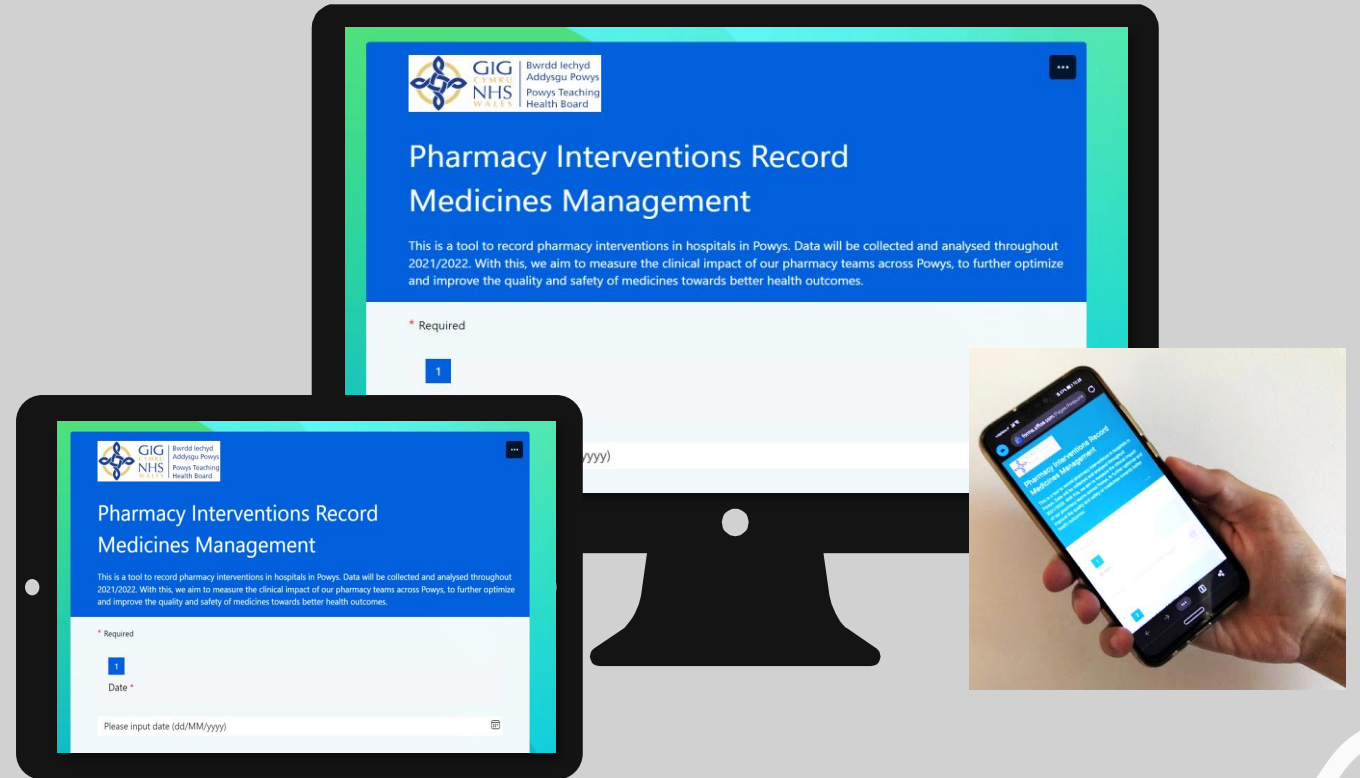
GIG CYMRU NHS WALES Bwrdd Iechyd Addysgu Powys Powys Teaching Health Board

...

Pharmacy Interventions Record Medicines Management

This is a tool to record pharmacy interventions in hospitals in Powys. Data will be collected and analysed throughout 2021/2022. With this, we aim to measure the clinical impact of our pharmacy teams across Powys, to further optimize and improve the quality and safety of medicines towards better health outcomes.

* Required

1

/yyyy)

GIG CYMRU NHS WALES Bwrdd Iechyd Addysgu Powys Powys Teaching Health Board

...

Pharmacy Interventions Record Medicines Management

This is a tool to record pharmacy interventions in hospitals in Powys. Data will be collected and analysed throughout 2021/2022. With this, we aim to measure the clinical impact of our pharmacy teams across Powys, to further optimize and improve the quality and safety of medicines towards better health outcomes.

* Required

1

Date *

Please input date (dd/MM/yyyy)

Pharmacy Interventions Record Medicines Management

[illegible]

1

1